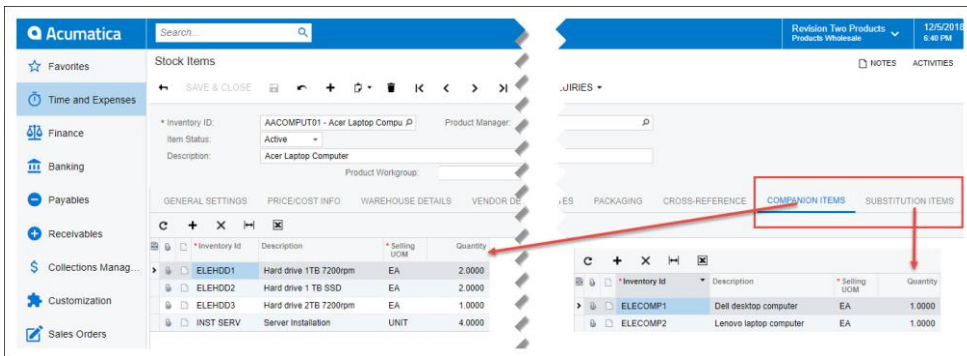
Acumatica

Search...

Revision Two Products
Products Wholesale

12/5/2018
6:40 PM

Favorites

Time and Expenses

Finance

Banking

Payables

Receivables

Collections Manag...

Customization

Sales Orders

Stock Items

NOTES ACTIVITIES

SAVE & CLOSE

...UIRIES ▾

* Inventory ID: AACOMPUT01 - Acer Laptop Compu

Product Manager:

Item Status: Active

Description: Acer Laptop Computer

Product Workgroup:

GENERAL SETTINGS PRICE/COST INFO WAREHOUSE DETAILS VENDOR DE... ...ES PACKAGING CROSS-REFERENCE COMPANION ITEMS SUBSTITUTION ITEMS

| *Inventory Id | Description | * Selling UOM | Quantity |
|---|---|---|---|
| ELEHDD1 | Hard drive 1TB 7200rpm | EA | 2.0000 |
| ELEHDD2 | Hard drive 1 TB SSD | EA | 2.0000 |
| ELEHDD3 | Hard drive 2TB 7200rpm | EA | 1.0000 |
| INST SERV | Server Installation | UNIT | 4.0000 |

| *Inventory Id | Description | * Selling UOM | Quantity |
|---|---|---|---|
| ELECOMP1 | Dell desktop computer | EA | 1.0000 |
| ELECOMP2 | Lenovo laptop computer | EA | 1.0000 |